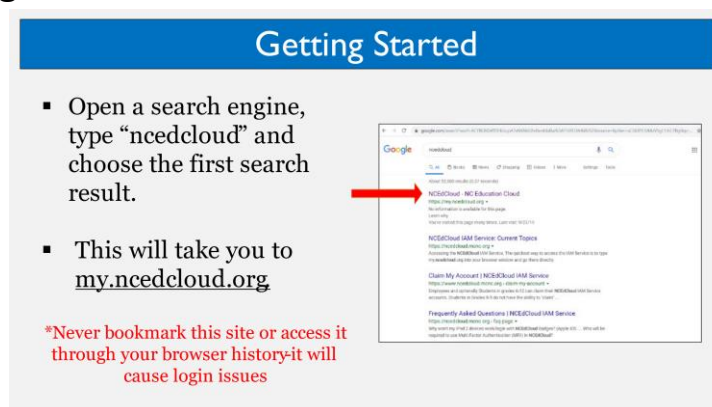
Getting Started

▪ Open a search engine, type “ncedcloud” and choose the first search result.

▪ This will take you to my.ncedcloud.org

*Never bookmark this site or access it through your browser history-it will cause login issues

Google ncedcloud

All Books News Shopping Videos More Settings Tools

About 50,300 results (0.37 seconds)

NCEdCloud - NC Education Cloud
https://my.ncedcloud.org
No information is available for this page.
Learn why
You've visited this page many times. Last visit: 8/21/19

NCEdCloud IAM Service: Current Topics
https://ncedcloud.mcnc.org
Accessing the NCEdCloud IAM Service. The quickest way to access the IAM Service is to type my.ncedcloud.org into your browser window and go there directly.

Claim My Account | NCEdCloud IAM Service
https://www.ncedcloud.mcnc.org › claim-my-account
Employees and currently Students in grades 6-12 can claim their NCEdCloud IAM Service accounts. Students in Grades K-5 do not have the ability to 'claim' ...

Frequently Asked Questions | NCEdCloud IAM Service
https://ncedcloud.mcnc.org › faq-page
Why won't my iPad 2 devices work/login with NCEdCloud badges' (Apple iOS ... Who will be required to use Multi-Factor Authentication (MFA) in NCEdCloud?